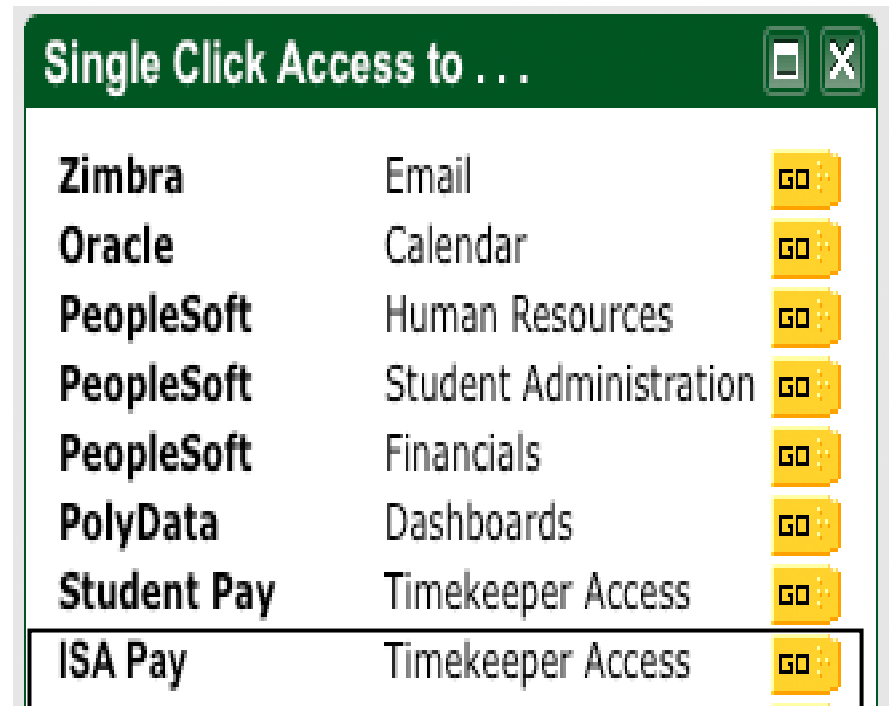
Single Click Access to . . .

| | | |
|---|---|---|
| **Zimbra** | Email | GO |
| **Oracle** | Calendar | GO |
| **PeopleSoft** | Human Resources | GO |
| **PeopleSoft** | Student Administration | GO |
| **PeopleSoft** | Financials | GO |
| **PolyData** | Dashboards | GO |
| **Student Pay** | Timekeeper Access | GO |
| **ISA Pay** | Timekeeper Access | GO |